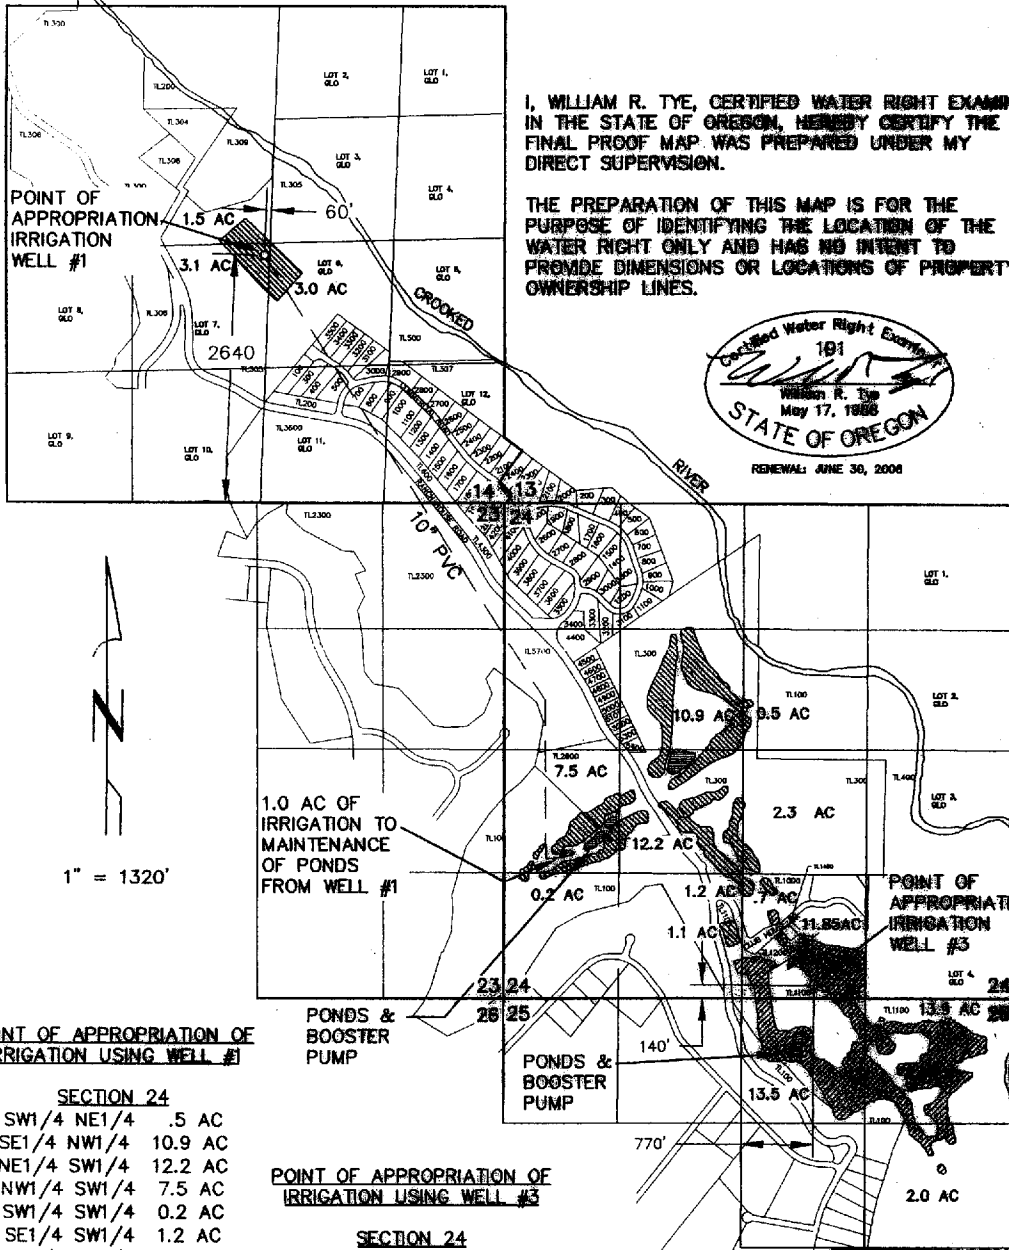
I, WILLIAM R. TYE, CERTIFIED WATER RIGHT EXAMI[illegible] IN THE STATE OF OREGON, HEREBY CERTIFY THE FINAL PROOF MAP WAS PREPARED UNDER MY DIRECT SUPERVISION.

THE PREPARATION OF THIS MAP IS FOR THE PURPOSE OF IDENTIFYING THE LOCATION OF THE WATER RIGHT ONLY AND HAS NO INTENT TO PROVIDE DIMENSIONS OR LOCATIONS OF PROPERT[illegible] OWNERSHIP LINES.

Certified Water Right Examiner
191
William R. Tye
May 17, 1988
STATE OF OREGON
RENEWAL: JUNE 30, 2008

POINT OF APPROPRIATION IRRIGATION WELL #1

1.5 AC
60'
3.1 AC
3.0 AC
2640
CROOKED
RIVER
14 13
23 24
10" PVC

LOT 1, GLO
LOT 2, GLO
LOT 3, GLO
LOT 4, GLO
LOT 5, GLO
LOT 6, GLO
LOT 7, GLO
LOT 8, GLO
LOT 9, GLO
LOT 10, GLO
LOT 11, GLO
LOT 12, GLO

10.9 AC
0.5 AC
7.5 AC
2.3 AC
12.2 AC
0.2 AC
1.2 AC
.7 AC
1.1 AC
11.85AC
13.5 AC
13.5 AC
2.0 AC

1.0 AC OF IRRIGATION TO MAINTENANCE OF PONDS FROM WELL #1

1" = 1320'

POINT OF APPROPRIATION IRRIGATION WELL #3

23 24
26 25
PONDS & BOOSTER PUMP
PONDS & BOOSTER PUMP
140'
770'

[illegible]INT OF APPROPRIATION OF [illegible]RIGATION USING WELL #1

SECTION 24
SW1/4 NE1/4 .5 AC
SE1/4 NW1/4 10.9 AC
NE1/4 SW1/4 12.2 AC
NW1/4 SW1/4 7.5 AC
SW1/4 SW1/4 0.2 AC
SE1/4 SW1/4 1.2 AC

POINT OF APPROPRIATION OF IRRIGATION USING WELL #3

SECTION 24